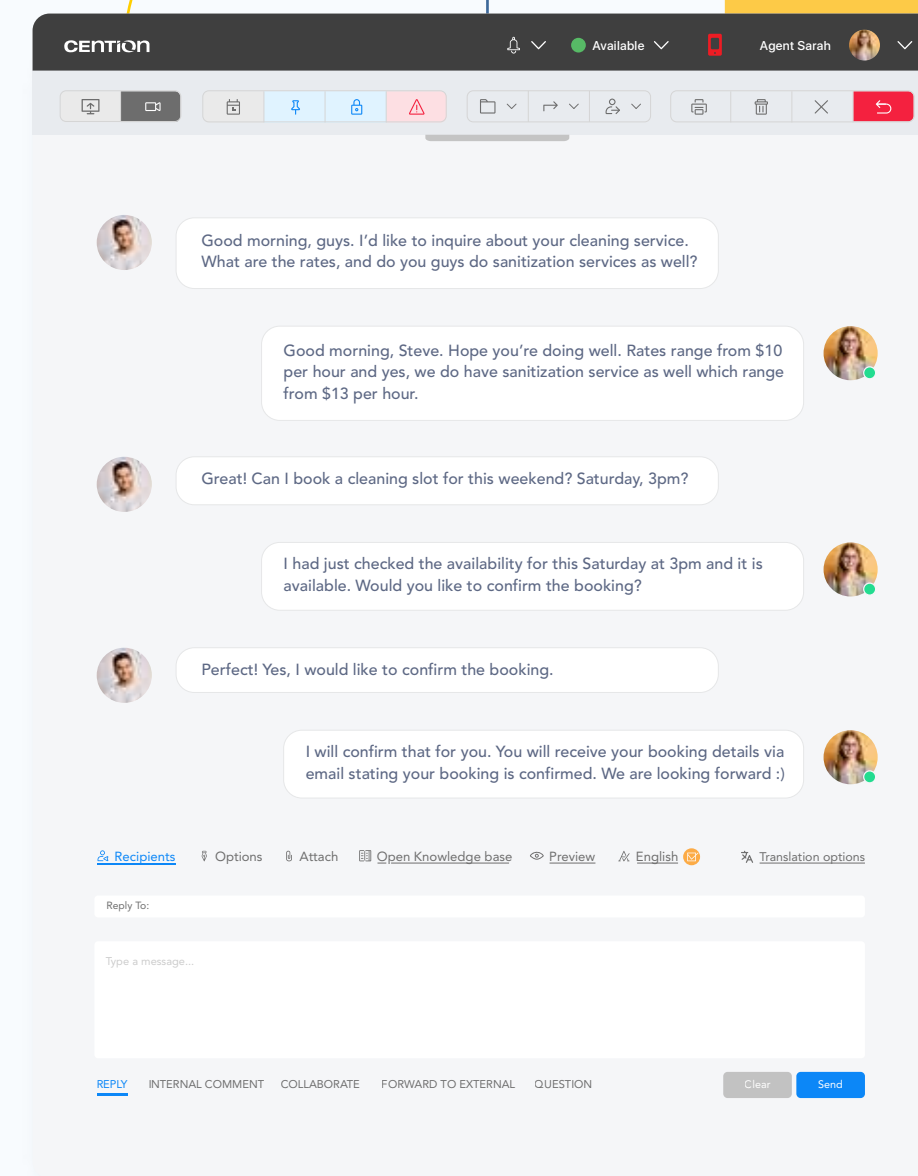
CENTION

Available

Agent Sarah

Good morning, guys. I'd like to inquire about your cleaning service. What are the rates, and do you guys do sanitization services as well?

Good morning, Steve. Hope you're doing well. Rates range from $10 per hour and yes, we do have sanitization service as well which range from $13 per hour.

Great! Can I book a cleaning slot for this weekend? Saturday, 3pm?

I had just checked the availability for this Saturday at 3pm and it is available. Would you like to confirm the booking?

Perfect! Yes, I would like to confirm the booking.

I will confirm that for you. You will receive your booking details via email stating your booking is confirmed. We are looking forward :)

Recipients Options Attach Open Knowledge base Preview English Translation options

Reply To:

Type a message...

REPLY INTERNAL COMMENT COLLABORATE FORWARD TO EXTERNAL QUESTION

Clear Send